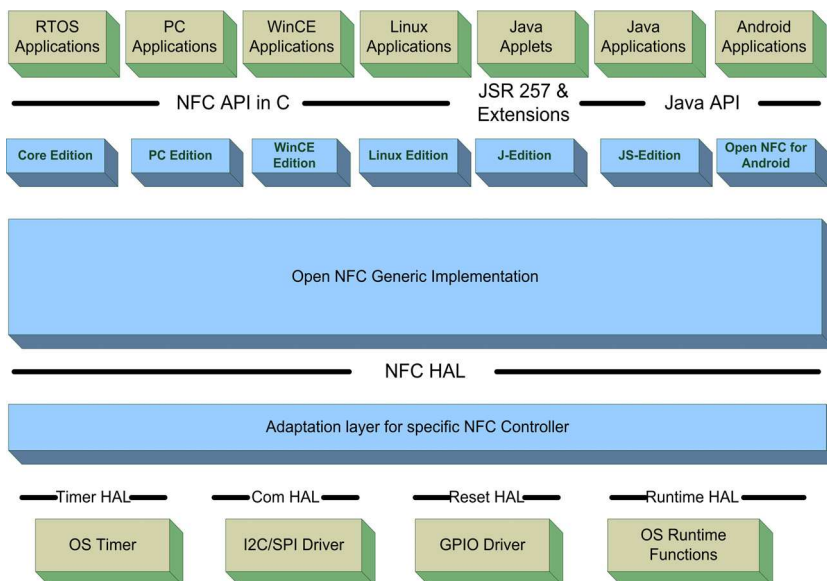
RTOS Applications

PC Applications

WinCE Applications

Linux Applications

Java Applets

Java Applications

Android Applications

NFC API in C

JSR 257 & Extensions

Java API

Core Edition

PC Edition

WinCE Edition

Linux Edition

J-Edition

JS-Edition

Open NFC for Android

Open NFC Generic Implementation

NFC HAL

Adaptation layer for specific NFC Controller

Timer HAL

Com HAL

Reset HAL

Runtime HAL

OS Timer

I2C/SPI Driver

GPIO Driver

OS Runtime Functions